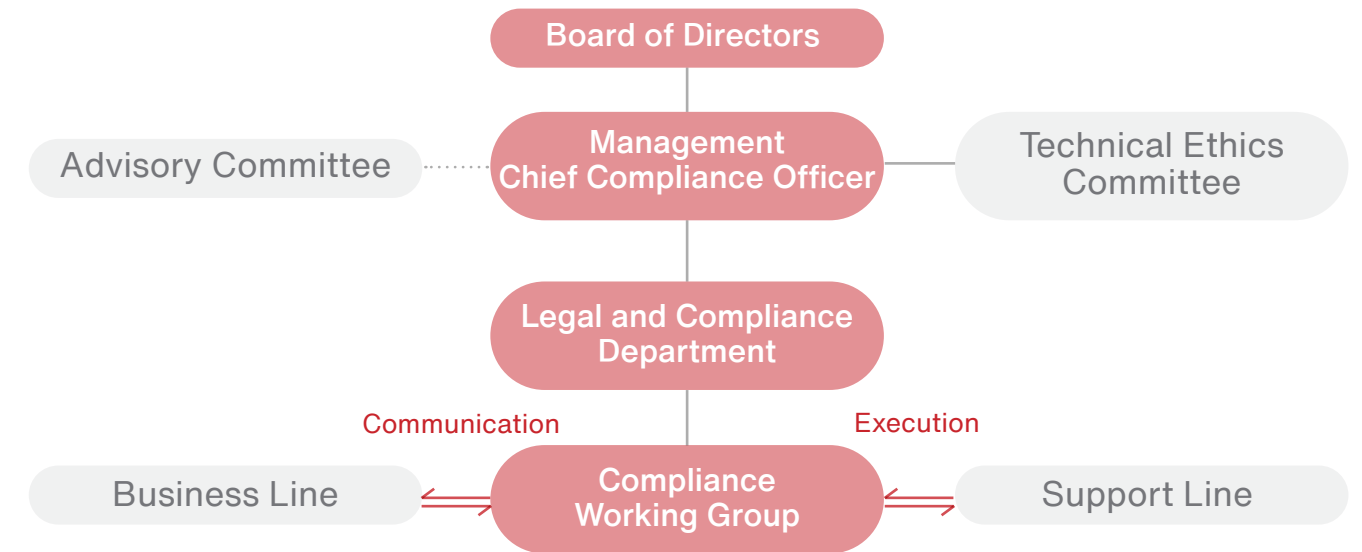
Board of Directors

Advisory Committee

Management
Chief Compliance Officer

Technical Ethics Committee

Legal and Compliance Department

Communication

Execution

Business Line

Compliance Working Group

Support Line